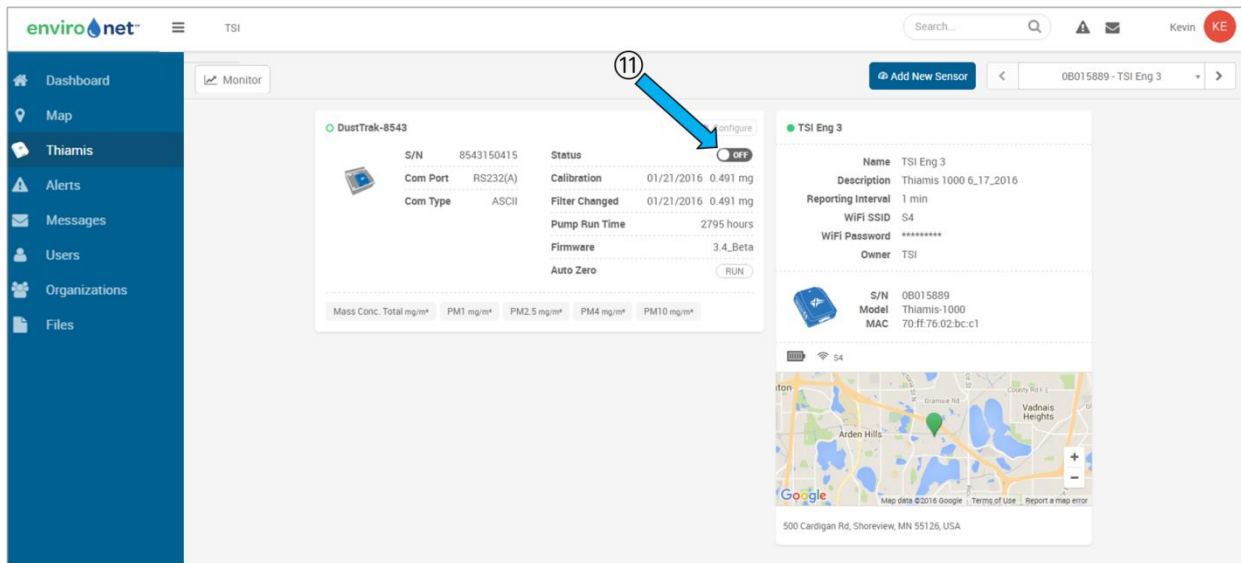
enviro net™ TSI

Search...

Kevin KE

Dashboard
Map
Thiamis
Alerts
Messages
Users
Organizations
Files

Monitor

Add New Sensor

0B015889 - TSI Eng 3

⑪

DustTrak-8543

Configure

| S/N | 8543150415 |
|---|---|
| Com Port | RS232(A) |
| Com Type | ASCII |

| Status | OFF |
|---|---|
| Calibration | 01/21/2016 0.491 mg |
| Filter Changed | 01/21/2016 0.491 mg |
| Pump Run Time | 2795 hours |
| Firmware | 3.4_Beta |
| Auto Zero | RUN |

Mass Conc. Total mg/m³ PM1 mg/m³ PM2.5 mg/m³ PM4 mg/m³ PM10 mg/m³

TSI Eng 3

| Name | TSI Eng 3 |
|---|---|
| Description | Thiamis 1000 6_17_2016 |
| Reporting Interval | 1 min |
| WiFi SSID | S4 |
| WiFi Password | ********* |
| Owner | TSI |

| S/N | 0B015889 |
|---|---|
| Model | Thiamis-1000 |
| MAC | 70:ff:76:02:bc:c1 |

S4

Vadnais Heights
Arden Hills
County Rd C
Google
Map data ©2016 Google Terms of Use Report a map error

500 Cardigan Rd, Shoreview, MN 55126, USA